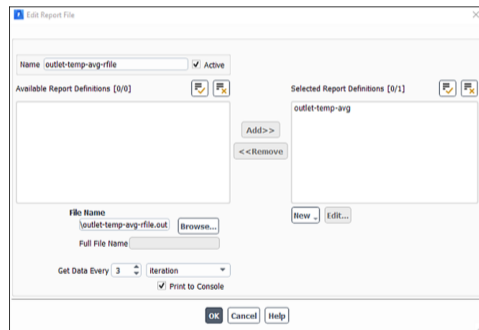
Edit Report File

Name outlet-temp-avg-rfile
Active

Available Report Definitions [0/0]

Selected Report Definitions [0/1]

outlet-temp-avg

Add>>

<<Remove

File Name
\outlet-temp-avg-rfile.out
Browse...

Full File Name

New
Edit...

Get Data Every 3 iteration

Print to Console

OK
Cancel
Help